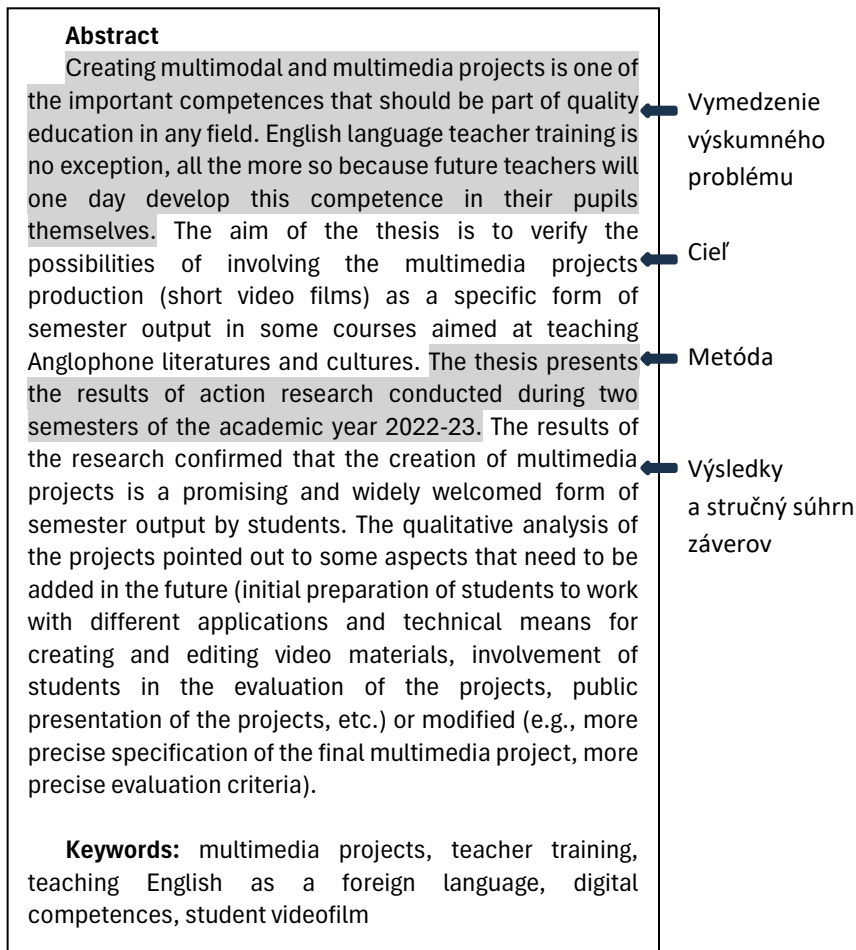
**Abstract**

Creating multimodal and multimedia projects is one of the important competences that should be part of quality education in any field. English language teacher training is no exception, all the more so because future teachers will one day develop this competence in their pupils themselves. The aim of the thesis is to verify the possibilities of involving the multimedia projects production (short video films) as a specific form of semester output in some courses aimed at teaching Anglophone literatures and cultures. The thesis presents the results of action research conducted during two semesters of the academic year 2022-23. The results of the research confirmed that the creation of multimedia projects is a promising and widely welcomed form of semester output by students. The qualitative analysis of the projects pointed out to some aspects that need to be added in the future (initial preparation of students to work with different applications and technical means for creating and editing video materials, involvement of students in the evaluation of the projects, public presentation of the projects, etc.) or modified (e.g., more precise specification of the final multimedia project, more precise evaluation criteria).

**Keywords:** multimedia projects, teacher training, teaching English as a foreign language, digital competences, student videofilm

Vymedzenie výskumného problému

Cieľ

Metóda

Výsledky a stručný súhrn záverov